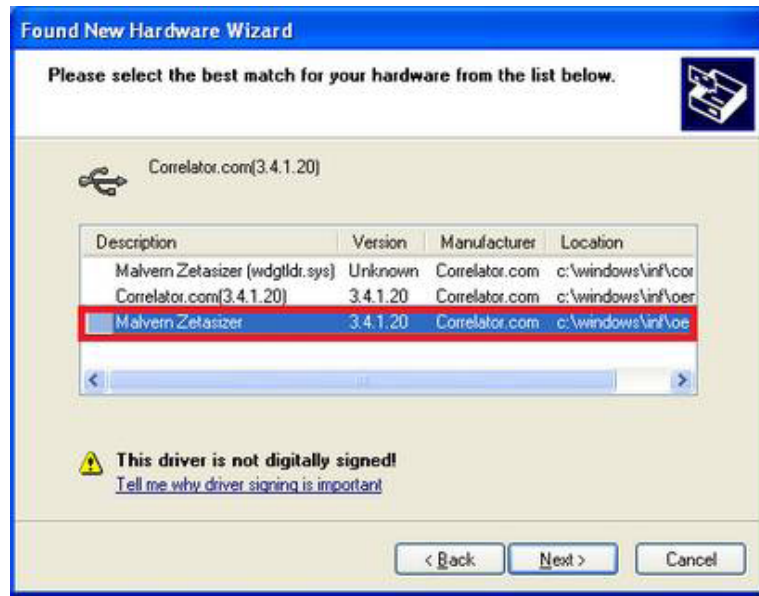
Found New Hardware Wizard

Please select the best match for your hardware from the list below.

Correlator.com(3.4.1.20)

| Description | Version | Manufacturer | Location |
|---|---|---|---|
| Malvern Zetasizer (wdgtldr.sys) | Unknown | Correlator.com | c:\windows\inf\cor |
| Correlator.com(3.4.1.20) | 3.4.1.20 | Correlator.com | c:\windows\inf\oer |
| Malvern Zetasizer | 3.4.1.20 | Correlator.com | c:\windows\inf\oe |

This driver is not digitally signed!
Tell me why driver signing is important

< Back Next > Cancel